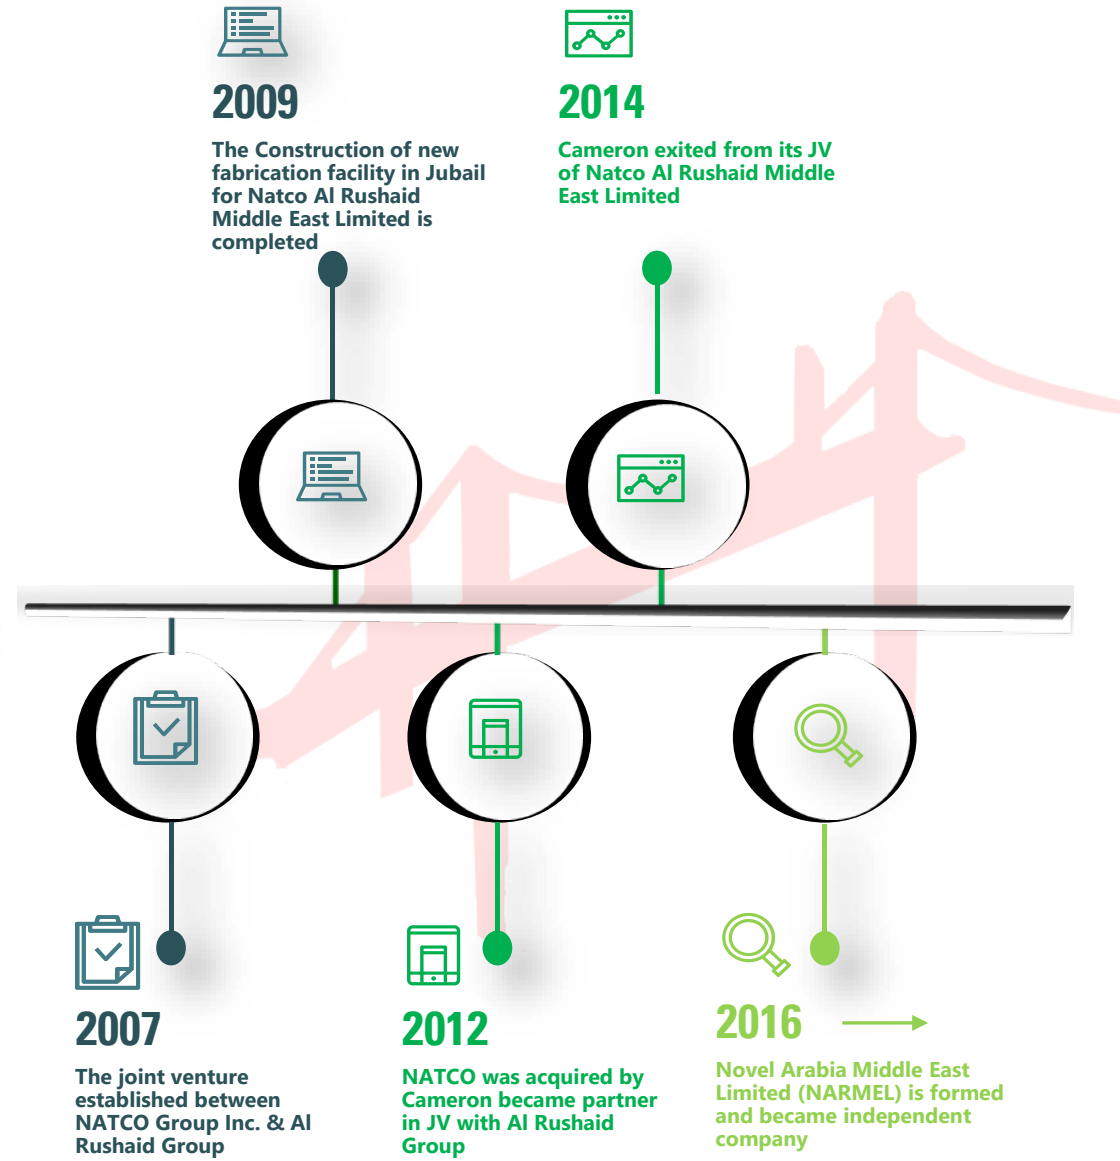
2009

The Construction of new fabrication facility in Jubail for Natco Al Rushaid Middle East Limited is completed

2014

Cameron exited from its JV of Natco Al Rushaid Middle East Limited

2007

The joint venture established between NATCO Group Inc. & Al Rushaid Group

2012

NATCO was acquired by Cameron became partner in JV with Al Rushaid Group

2016

Novel Arabia Middle East Limited (NARMEL) is formed and became independent company